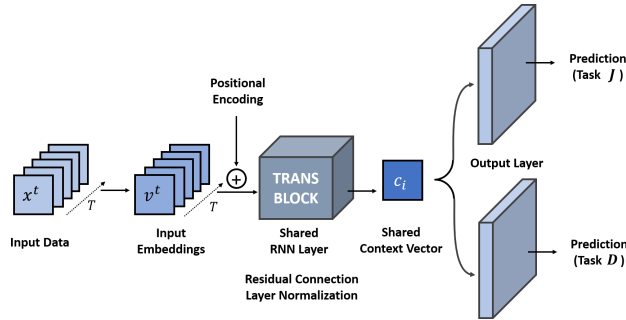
$x^t$

$T$

Input Data

$v^t$

$T$

Input Embeddings

Positional Encoding

$\oplus$

TRANS BLOCK

Shared RNN Layer

Residual Connection Layer Normalization

$c_i$

Shared Context Vector

Output Layer

Prediction (Task $J$ )

Prediction (Task $D$ )